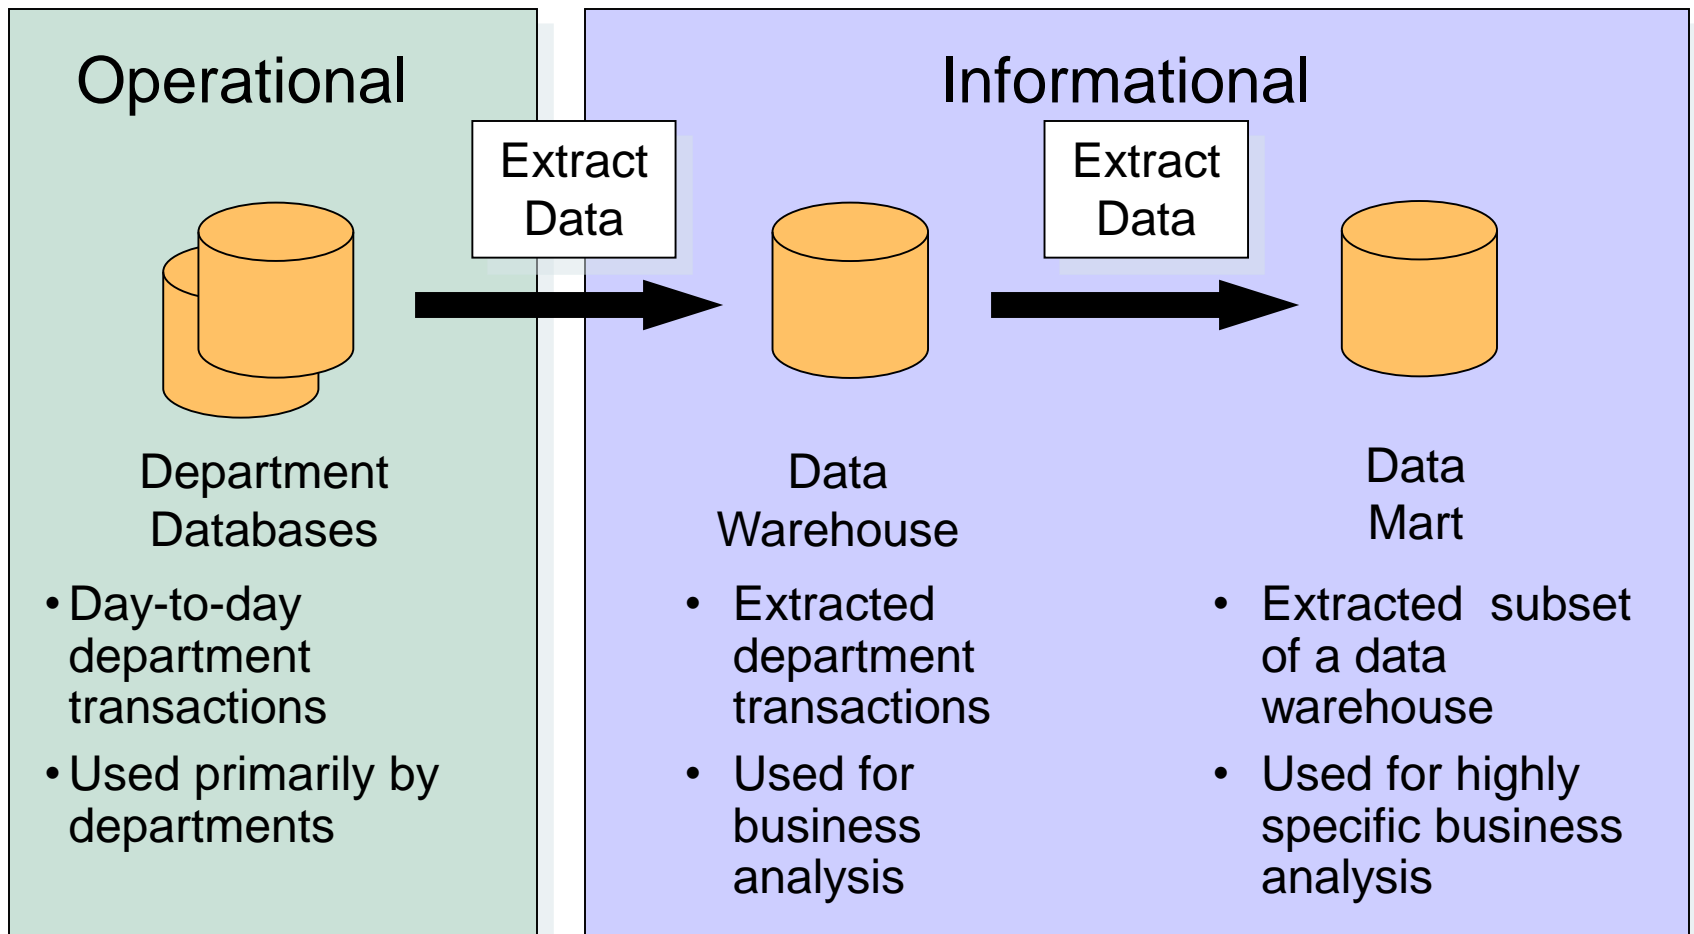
Operational

Department Databases

• Day-to-day department transactions
• Used primarily by departments

Extract Data

Informational

Data Warehouse

• Extracted department transactions
• Used for business analysis

Extract Data

Data Mart

• Extracted subset of a data warehouse
• Used for highly specific business analysis